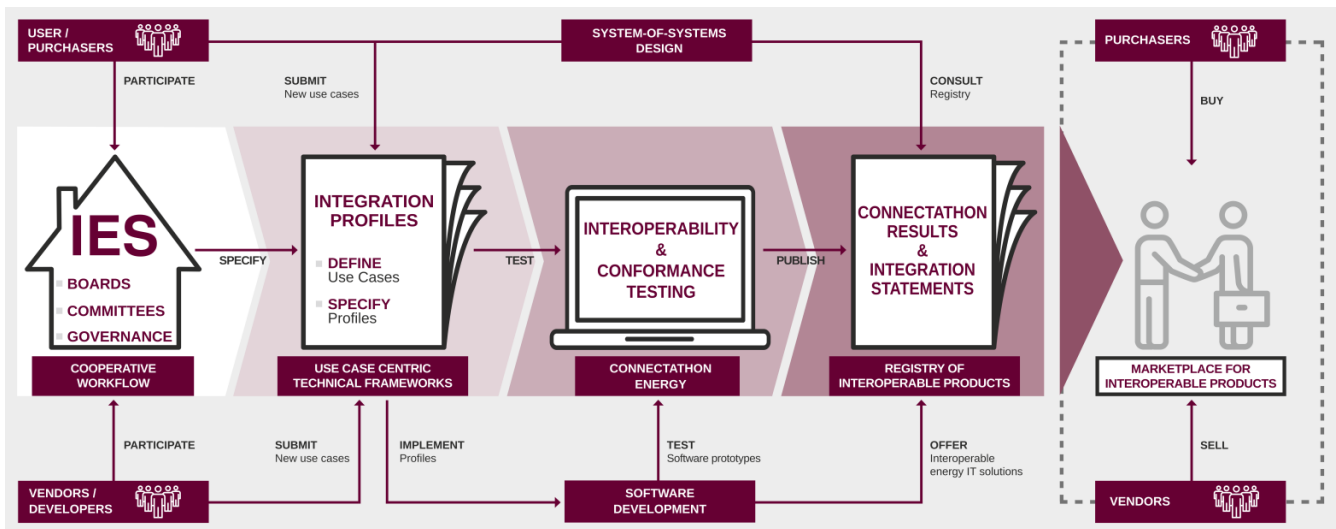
USER / PURCHASERS

SYSTEM-OF-SYSTEMS DESIGN

PURCHASERS

PARTICIPATE

SUBMIT
New use cases

CONSULT
Registry

BUY

IES

BOARDS

COMMITTEES

GOVERNANCE

SPECIFY

INTEGRATION PROFILES

DEFINE
Use Cases

SPECIFY
Profiles

TEST

INTEROPERABILITY & CONFORMANCE TESTING

PUBLISH

CONNECTATHON RESULTS & INTEGRATION STATEMENTS

COOPERATIVE WORKFLOW

USE CASE CENTRIC TECHNICAL FRAMEWORKS

CONNECTATHON ENERGY

REGISTRY OF INTEROPERABLE PRODUCTS

MARKETPLACE FOR INTEROPERABLE PRODUCTS

PARTICIPATE

SUBMIT
New use cases

IMPLEMENT
Profiles

TEST
Software prototypes

OFFER
Interoperable energy IT solutions

SELL

VENDORS / DEVELOPERS

SOFTWARE DEVELOPMENT

VENDORS